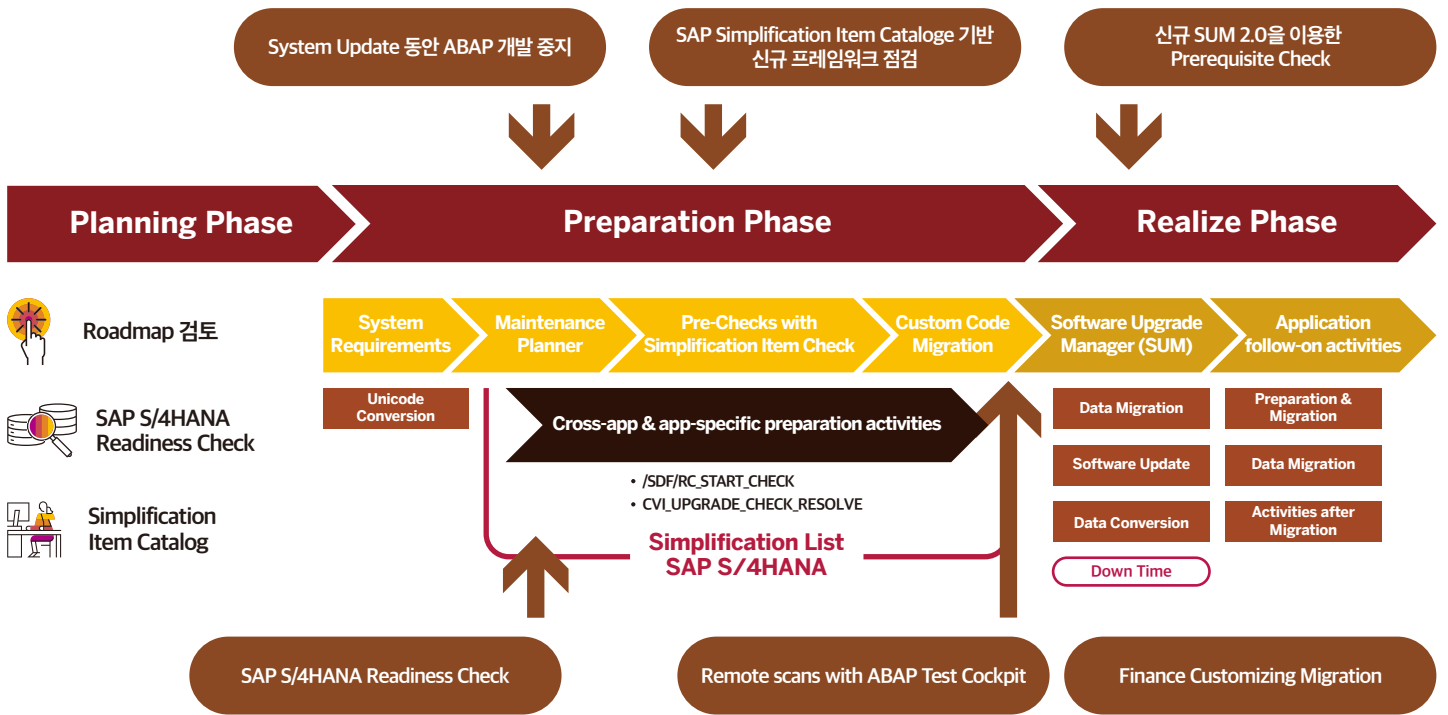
System Update 동안 ABAP 개발 중지

SAP Simplification Item Cataloge 기반 신규 프레임워크 점검

신규 SUM 2.0을 이용한 Prerequisite Check

Planning Phase

Preparation Phase

Realize Phase

Roadmap 검토

SAP S/4HANA Readiness Check

Simplification Item Catalog

System Requirements

Maintenance Planner

Pre-Checks with Simplification Item Check

Custom Code Migration

Software Upgrade Manager (SUM)

Application follow-on activities

Unicode Conversion

Cross-app & app-specific preparation activities

• /SDF/RC_START_CHECK
• CVI_UPGRADE_CHECK_RESOLVE

Simplification List SAP S/4HANA

Data Migration

Software Update

Data Conversion

Down Time

Preparation & Migration

Data Migration

Activities after Migration

SAP S/4HANA Readiness Check

Remote scans with ABAP Test Cockpit

Finance Customizing Migration